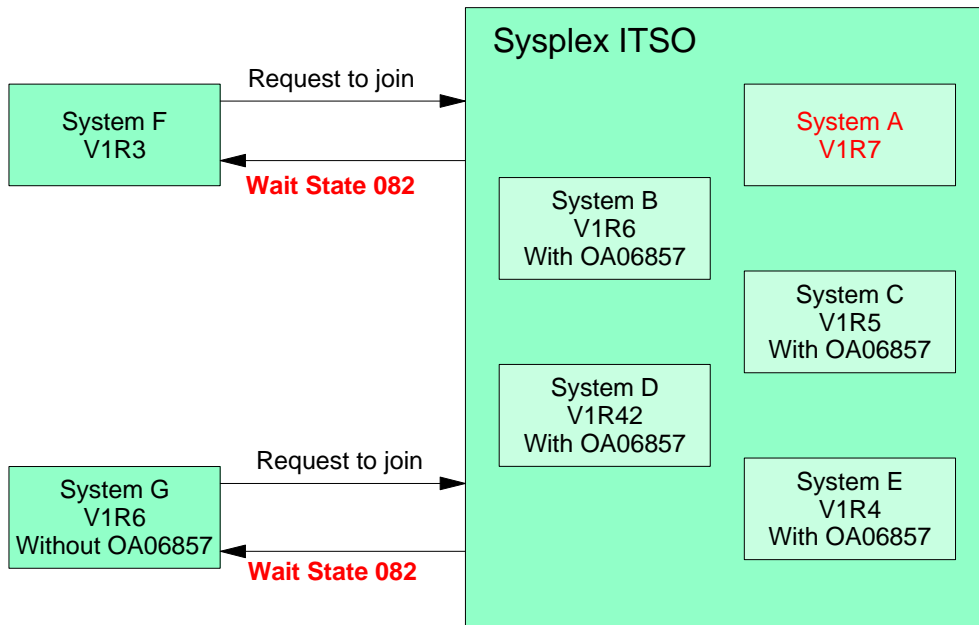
Sysplex ITSO

System F
V1R3

Request to join

Wait State 082

System A
V1R7

System B
V1R6
With OA06857

System C
V1R5
With OA06857

System D
V1R42
With OA06857

System E
V1R4
With OA06857

System G
V1R6
Without OA06857

Request to join

Wait State 082